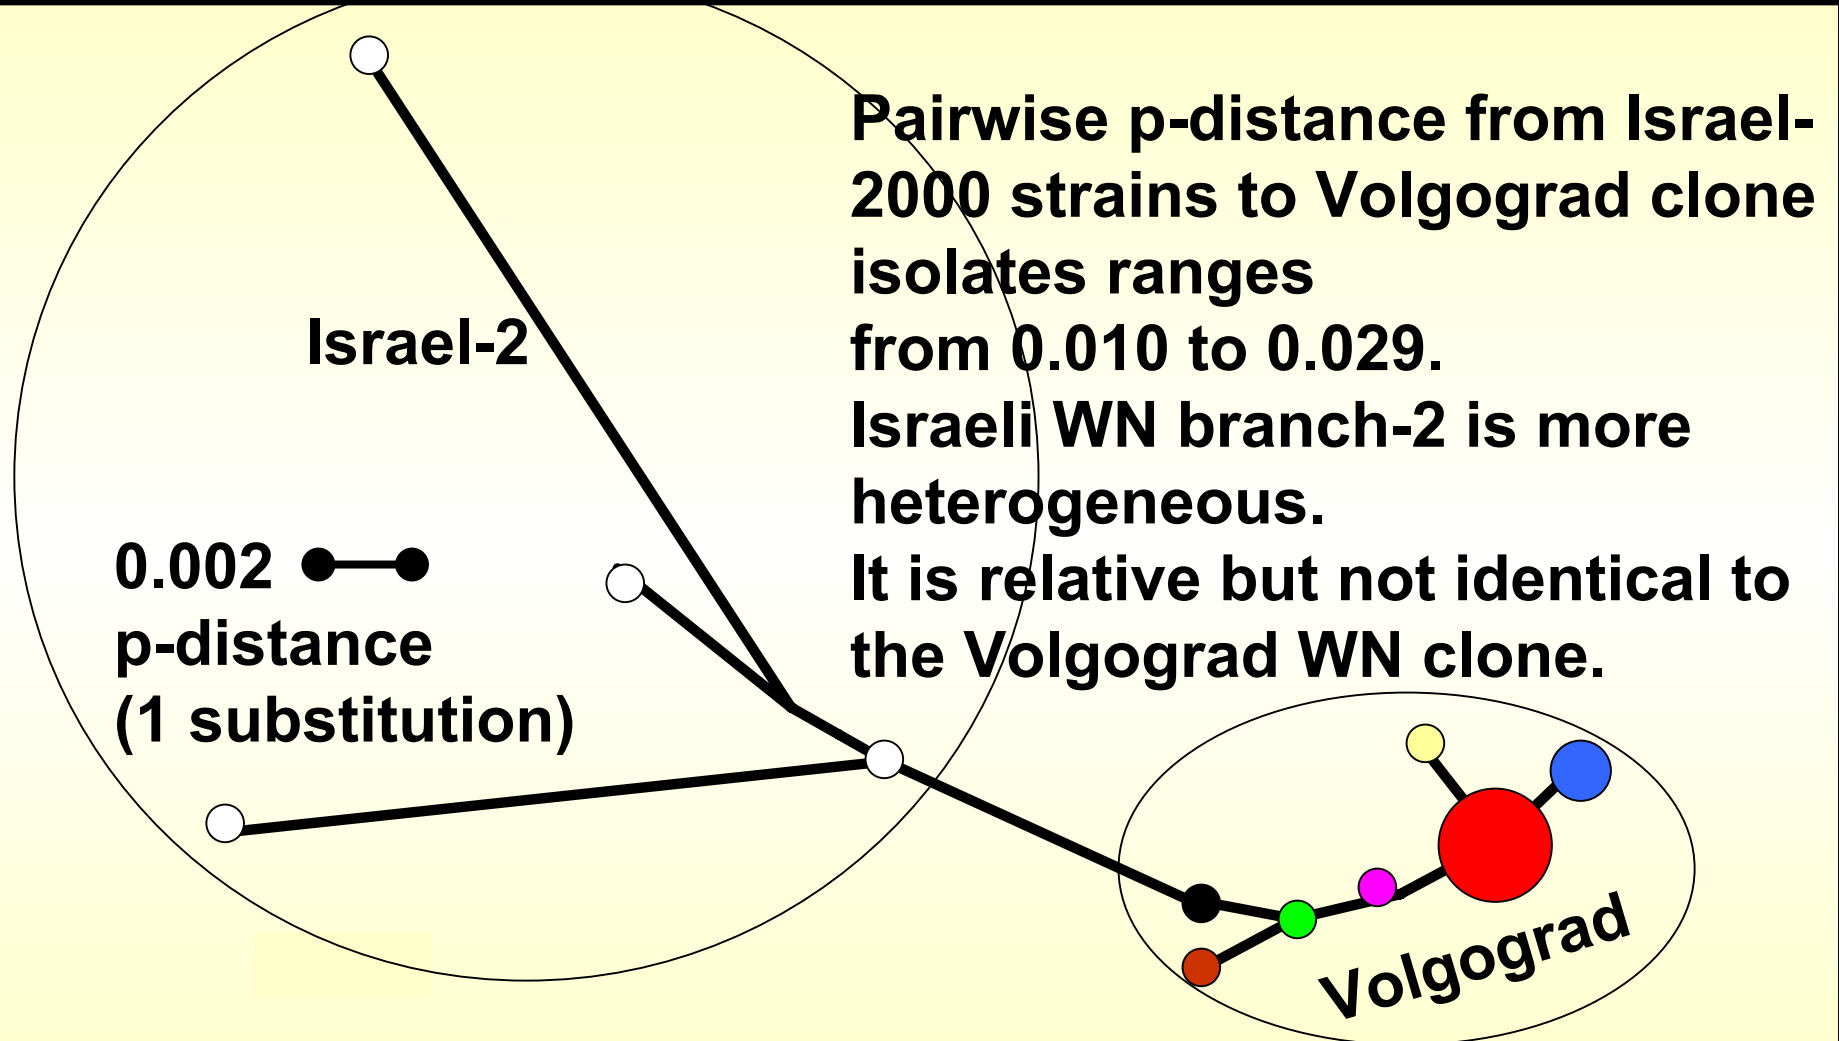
Pairwise p-distance from Israel-2000 strains to Volgograd clone isolates ranges
from 0.010 to 0.029.
Israeli WN branch-2 is more heterogeneous.
It is relative but not identical to the Volgograd WN clone.

Israel-2

0.002
p-distance
(1 substitution)

Volgograd